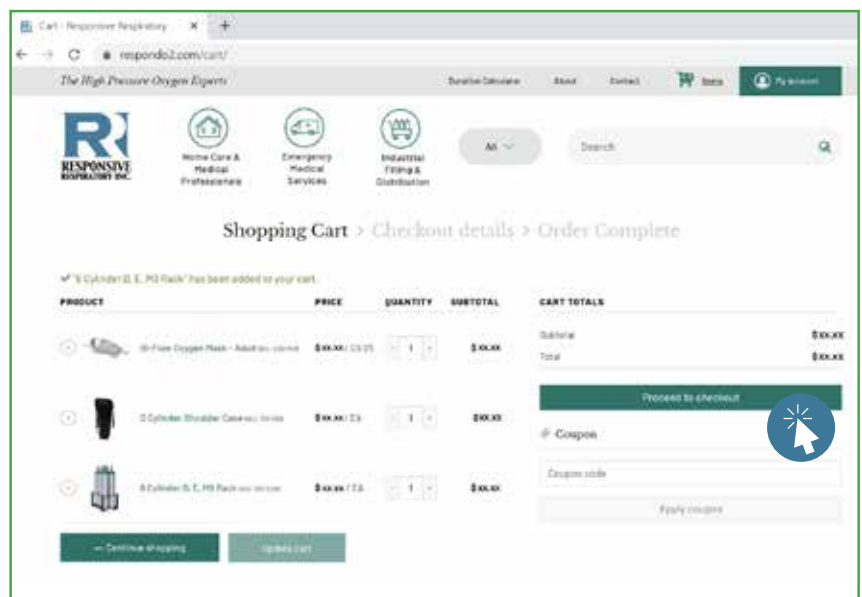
Cart - Responsive Respiratory ×  +

respondo2.com/cart/

The High Pressure Oxygen Experts

Duration Calculator   About   Contact   Items   My account

RESPONSIVE RESPIRATORY INC.

Home Care & Medical Professionals

Emergency Medical Services

Industrial Filling & Distribution

All

Search

Shopping Cart > Checkout details > Order Complete

"6 Cylinder D, E, M9 Rack" has been added to your cart.

| PRODUCT | PRICE | QUANTITY | SUBTOTAL |
|---|---|---|---|
| Hi-Flow Oxygen Mask - Adult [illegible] | $xx.xx / CS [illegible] | 1 | $xx.xx |
| D Cylinder Shoulder Case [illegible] | $xx.xx / EA | 1 | $xx.xx |
| 6 Cylinder D, E, M9 Rack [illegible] | $xx.xx / EA | 1 | $xx.xx |

← Continue shopping   Update cart

CART TOTALS

Subtotal   $xx.xx

Total   $xx.xx

Proceed to checkout

Coupon

Coupon code

Apply coupon